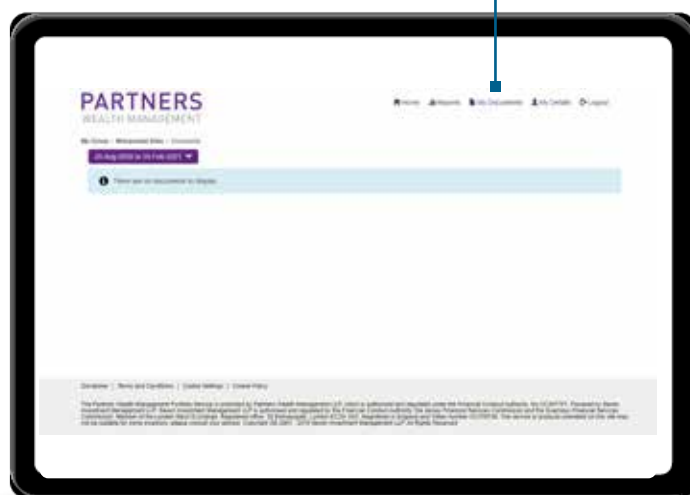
PARTNERS
WEALTH MANAGEMENT

Home Reports My Documents My Details Logout

My Group › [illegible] › Documents

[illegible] 2020 to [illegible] Feb 2021

There are no documents to display.

Disclaimer | Terms and Conditions | Cookie Settings | Cookie Policy

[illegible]